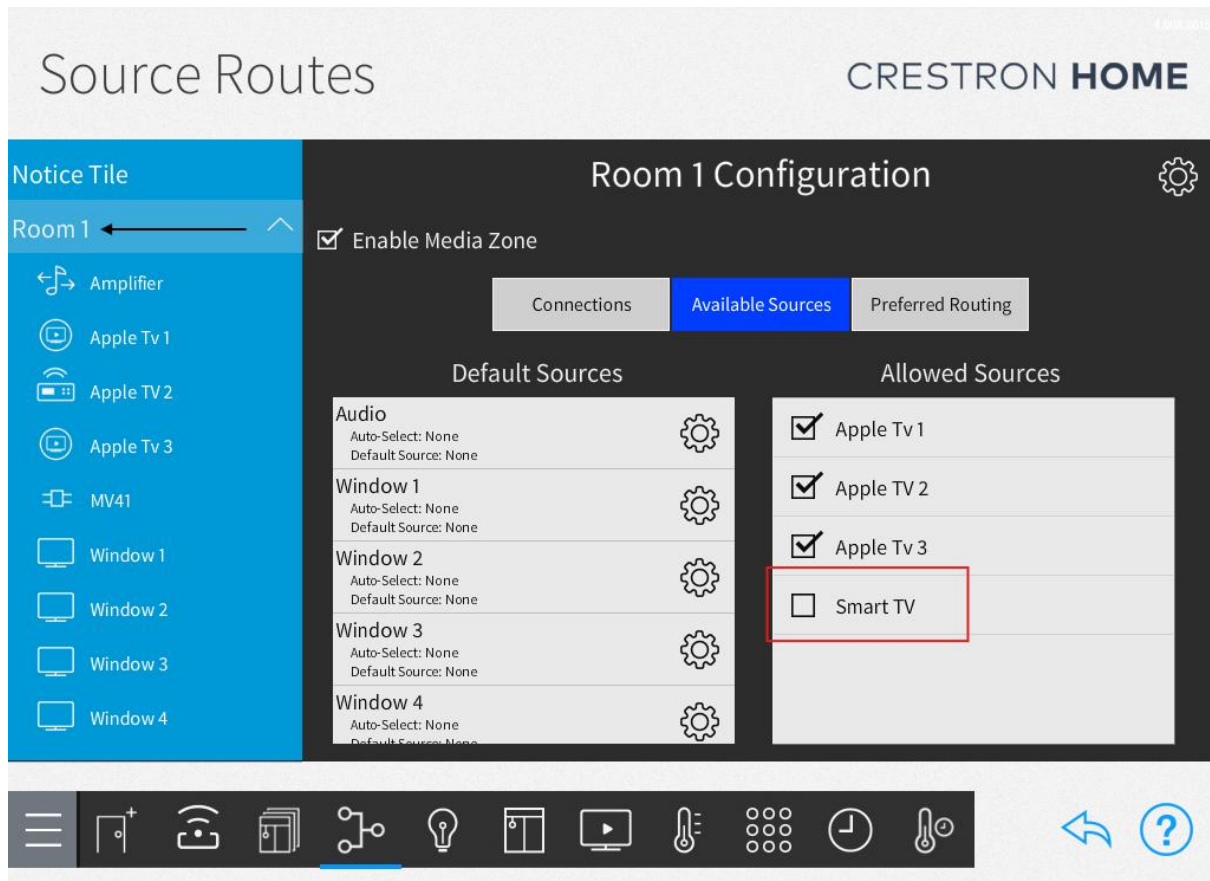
Source Routes

CRESTRON HOME

Notice Tile

Room 1

Amplifier

Apple Tv 1

Apple TV 2

Apple Tv 3

MV41

Window 1

Window 2

Window 3

Window 4

Room 1 Configuration

Enable Media Zone

Connections

Available Sources

Preferred Routing

Default Sources

Audio
Auto-Select: None
Default Source: None

Window 1
Auto-Select: None
Default Source: None

Window 2
Auto-Select: None
Default Source: None

Window 3
Auto-Select: None
Default Source: None

Window 4
Auto-Select: None
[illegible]

Allowed Sources

Apple Tv 1

Apple TV 2

Apple Tv 3

Smart TV

?